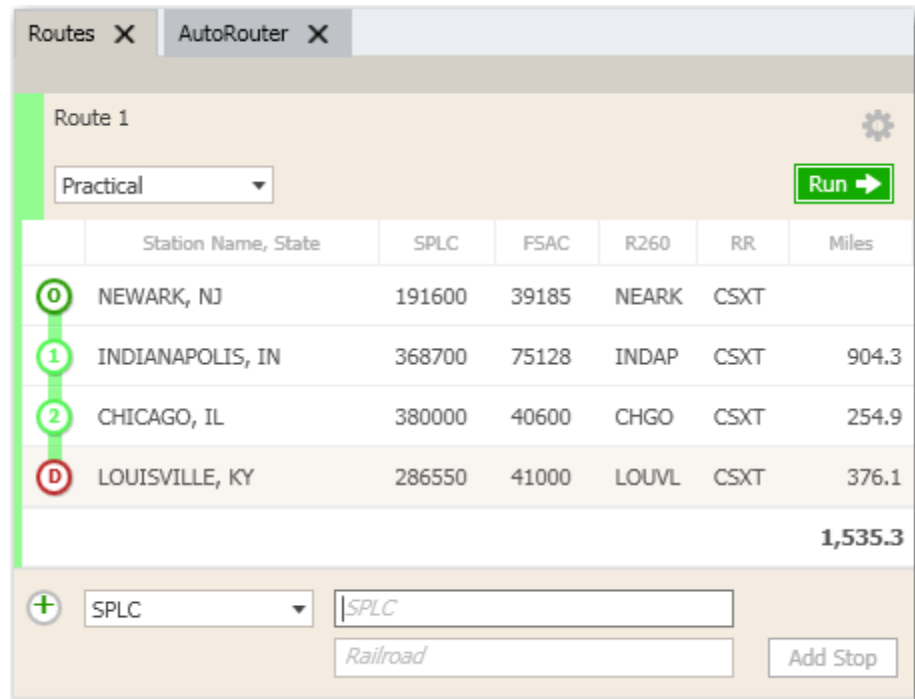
Routes ✕ AutoRouter ✕

Route 1

Practical

Run

| | Station Name, State | SPLC | FSAC | R260 | RR | Miles |
|---|---|---|---|---|---|---|
| O | NEWARK, NJ | 191600 | 39185 | NEARK | CSXT | |
| 1 | INDIANAPOLIS, IN | 368700 | 75128 | INDAP | CSXT | 904.3 |
| 2 | CHICAGO, IL | 380000 | 40600 | CHGO | CSXT | 254.9 |
| D | LOUISVILLE, KY | 286550 | 41000 | LOUVL | CSXT | 376.1 |
| | | | | | | 1,535.3 |

SPLC

SPLC

Railroad

Add Stop